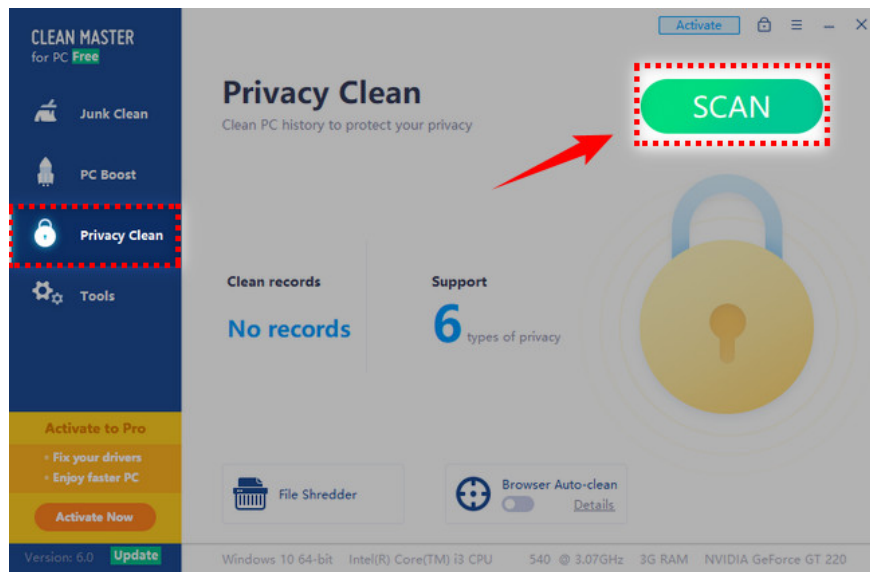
CLEAN MASTER
for PC Free

Junk Clean

PC Boost

Privacy Clean

Tools

Activate to Pro
• Fix your drivers
• Enjoy faster PC

Activate Now

Version: 6.0 Update

Activate

Privacy Clean
Clean PC history to protect your privacy

SCAN

Clean records
No records

Support
6 types of privacy

File Shredder

Browser Auto-clean
Details

Windows 10 64-bit Intel(R) Core(TM) i3 CPU 540 @ 3.07GHz 3G RAM NVIDIA GeForce GT 220